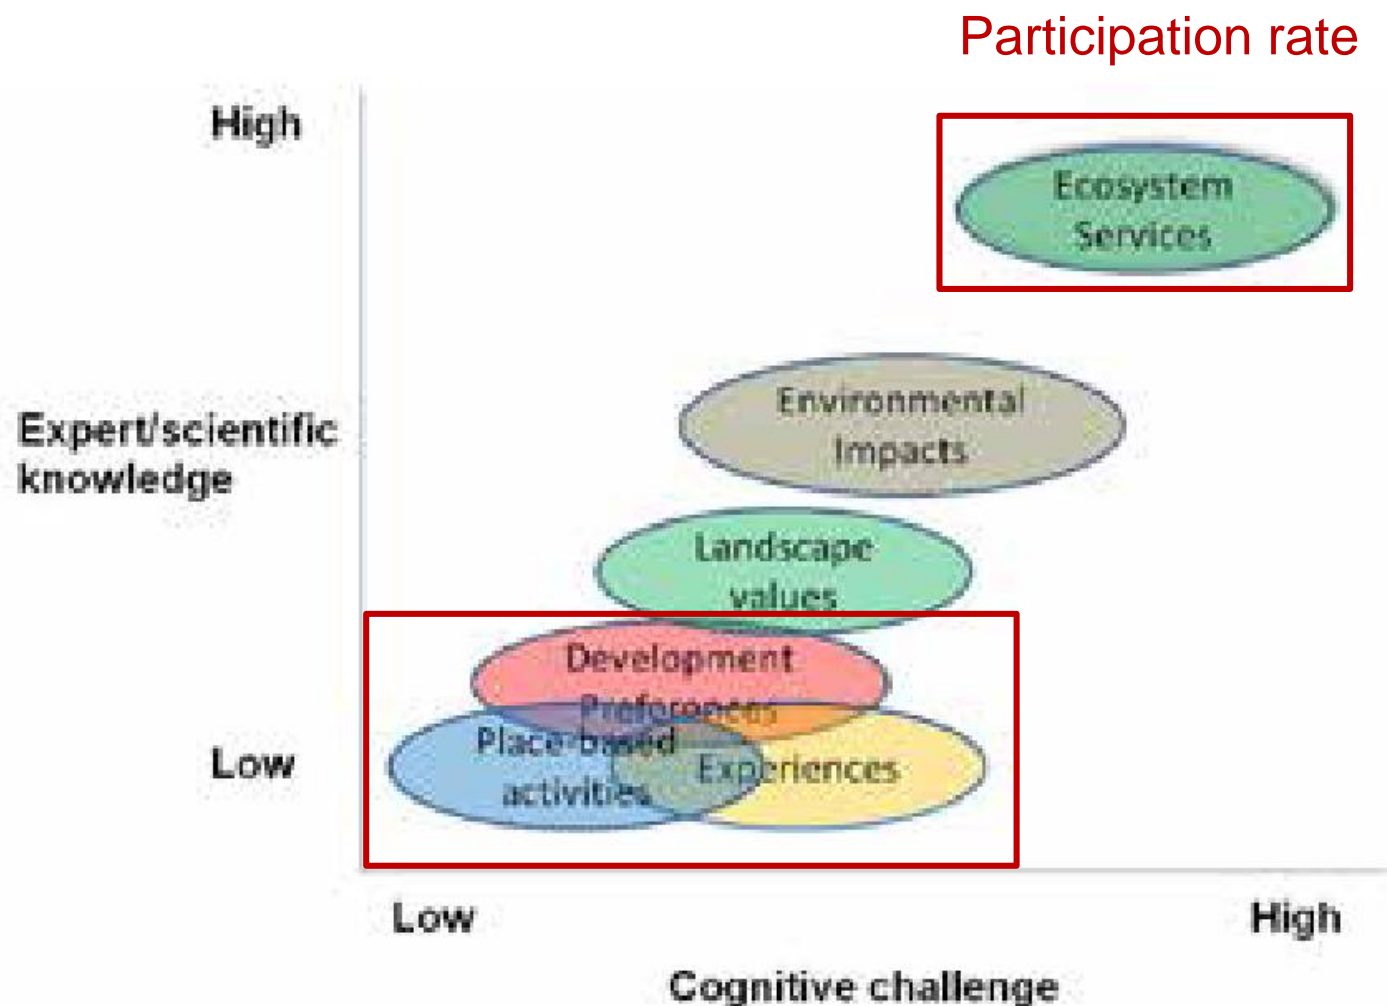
Participation rate

High

Expert/scientific knowledge

Low

Ecosystem Services

Environmental Impacts

Landscape values

Development Preferences

Place based activities

Experiences

Low

High

Cognitive challenge